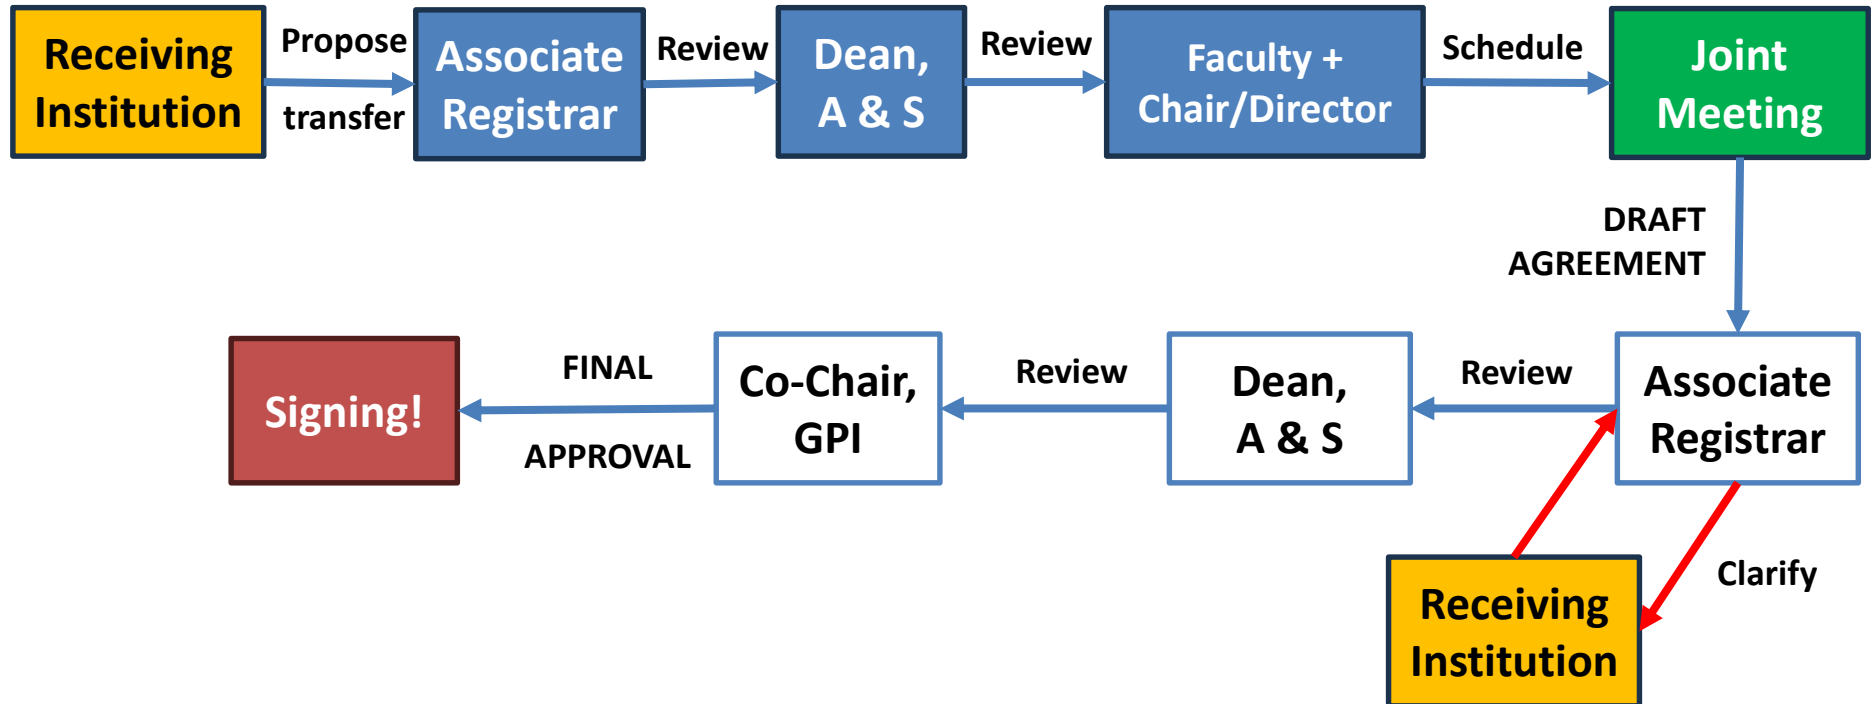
Receiving Institution

Propose transfer

Associate Registrar

Review

Dean, A & S

Review

Faculty + Chair/Director

Schedule

Joint Meeting

DRAFT AGREEMENT

Associate Registrar

Review

Dean, A & S

Review

Co-Chair, GPI

FINAL APPROVAL

Signing!

Clarify

Receiving Institution